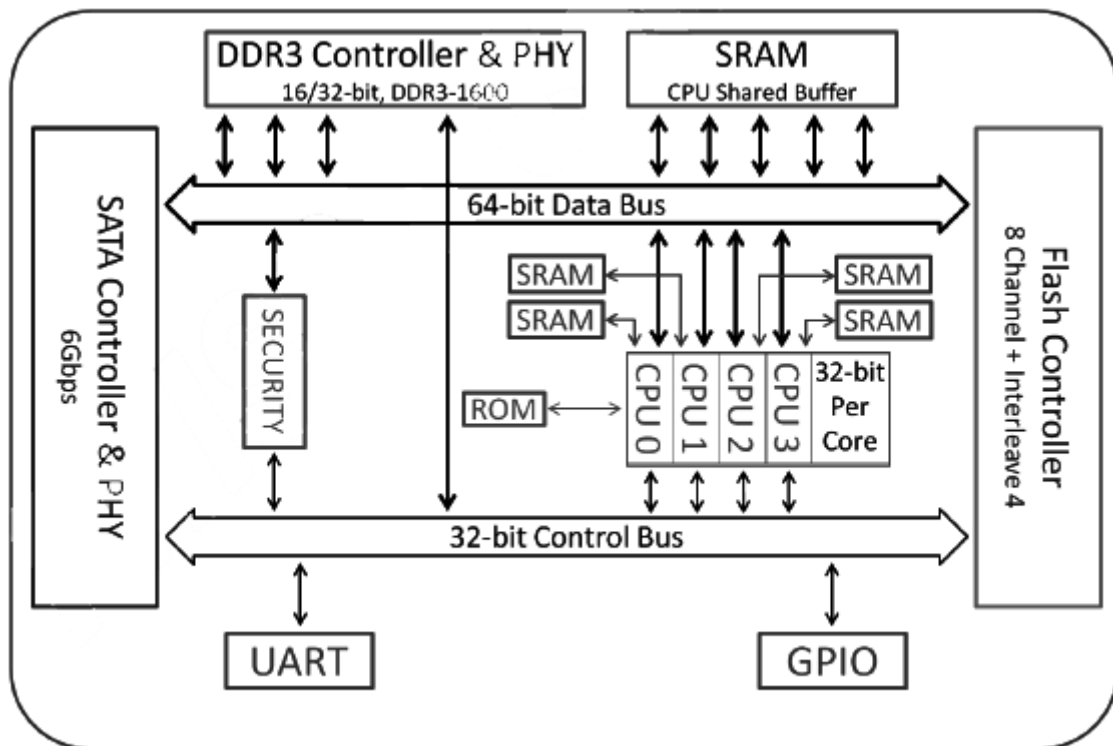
DDR3 Controller & PHY
16/32-bit, DDR3-1600

SRAM
CPU Shared Buffer

SATA Controller & PHY
6Gbps

64-bit Data Bus

Flash Controller
8 Channel + Interleave 4

SRAM
SRAM
SRAM
SRAM

SECURITY

ROM

CPU 0
CPU 1
CPU 2
CPU 3
32-bit Per Core

32-bit Control Bus

UART

GPIO